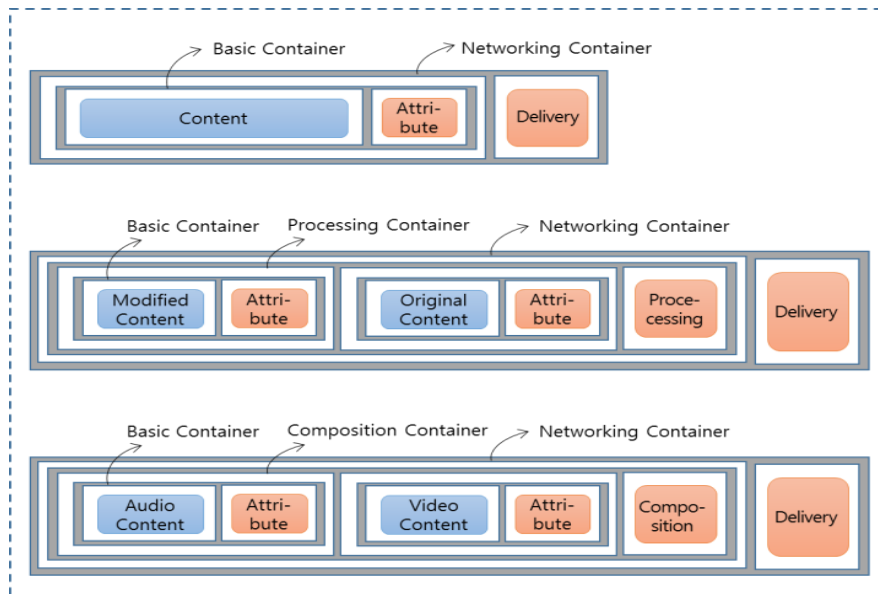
Basic Container
Networking Container
Content
Attribute
Delivery

Basic Container
Processing Container
Networking Container
Modified Content
Attribute
Original Content
Attribute
Processing
Delivery

Basic Container
Composition Container
Networking Container
Audio Content
Attribute
Video Content
Attribute
Composition
Delivery